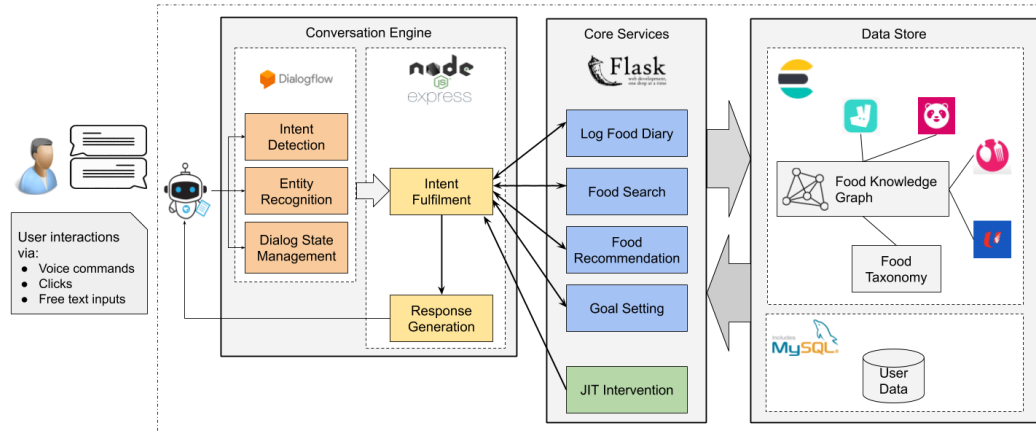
User interactions via:
- Voice commands
- Clicks
- Free text inputs

Conversation Engine

Dialogflow

Intent Detection

Entity Recognition

Dialog State Management

node express

Intent Fulfilment

Response Generation

Core Services

Flask
web development, one drop at a time

Log Food Diary

Food Search

Food Recommendation

Goal Setting

JIT Intervention

Data Store

Food Knowledge Graph

Food Taxonomy

MySQL

User Data